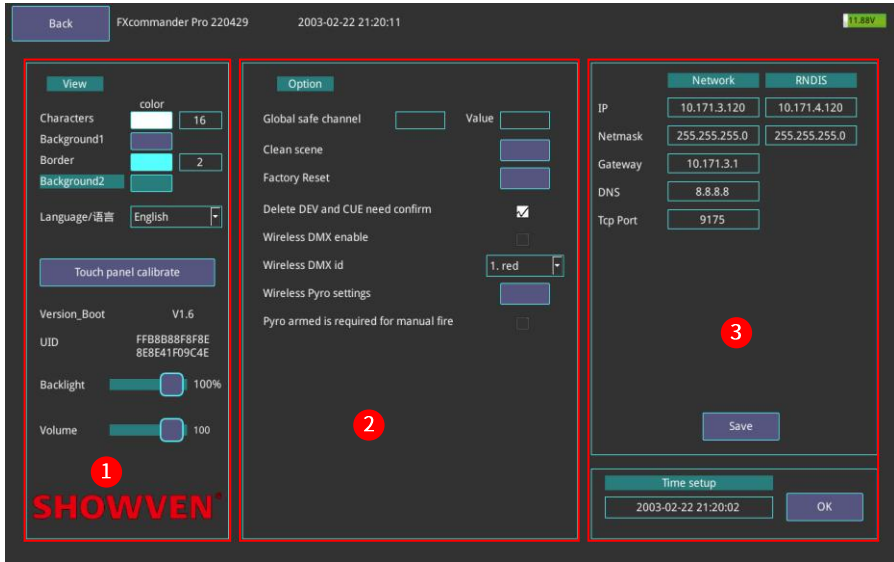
Back FXcommander Pro 220429 2003-02-22 21:20:11 11.88V

View
color
Characters 16
Background1
Border 2
Background2

Language/语言 English

Touch panel calibrate

Version_Boot V1.6
UID FFB8B88F8F8E 8E8E41F09C4E
Backlight 100%
Volume 100

1

SHOWVEN®

Option
Global safe channel Value
Clean scene
Factory Reset
Delete DEV and CUE need confirm
Wireless DMX enable
Wireless DMX id 1. red
Wireless Pyro settings
Pyro armed is required for manual fire

2

| | Network | RNDIS |
|---|---|---|
| IP | 10.171.3.120 | 10.171.4.120 |
| Netmask | 255.255.255.0 | 255.255.255.0 |
| Gateway | 10.171.3.1 | |
| DNS | 8.8.8.8 | |
| Tcp Port | 9175 | |

3

Save

Time setup
2003-02-22 21:20:02 OK